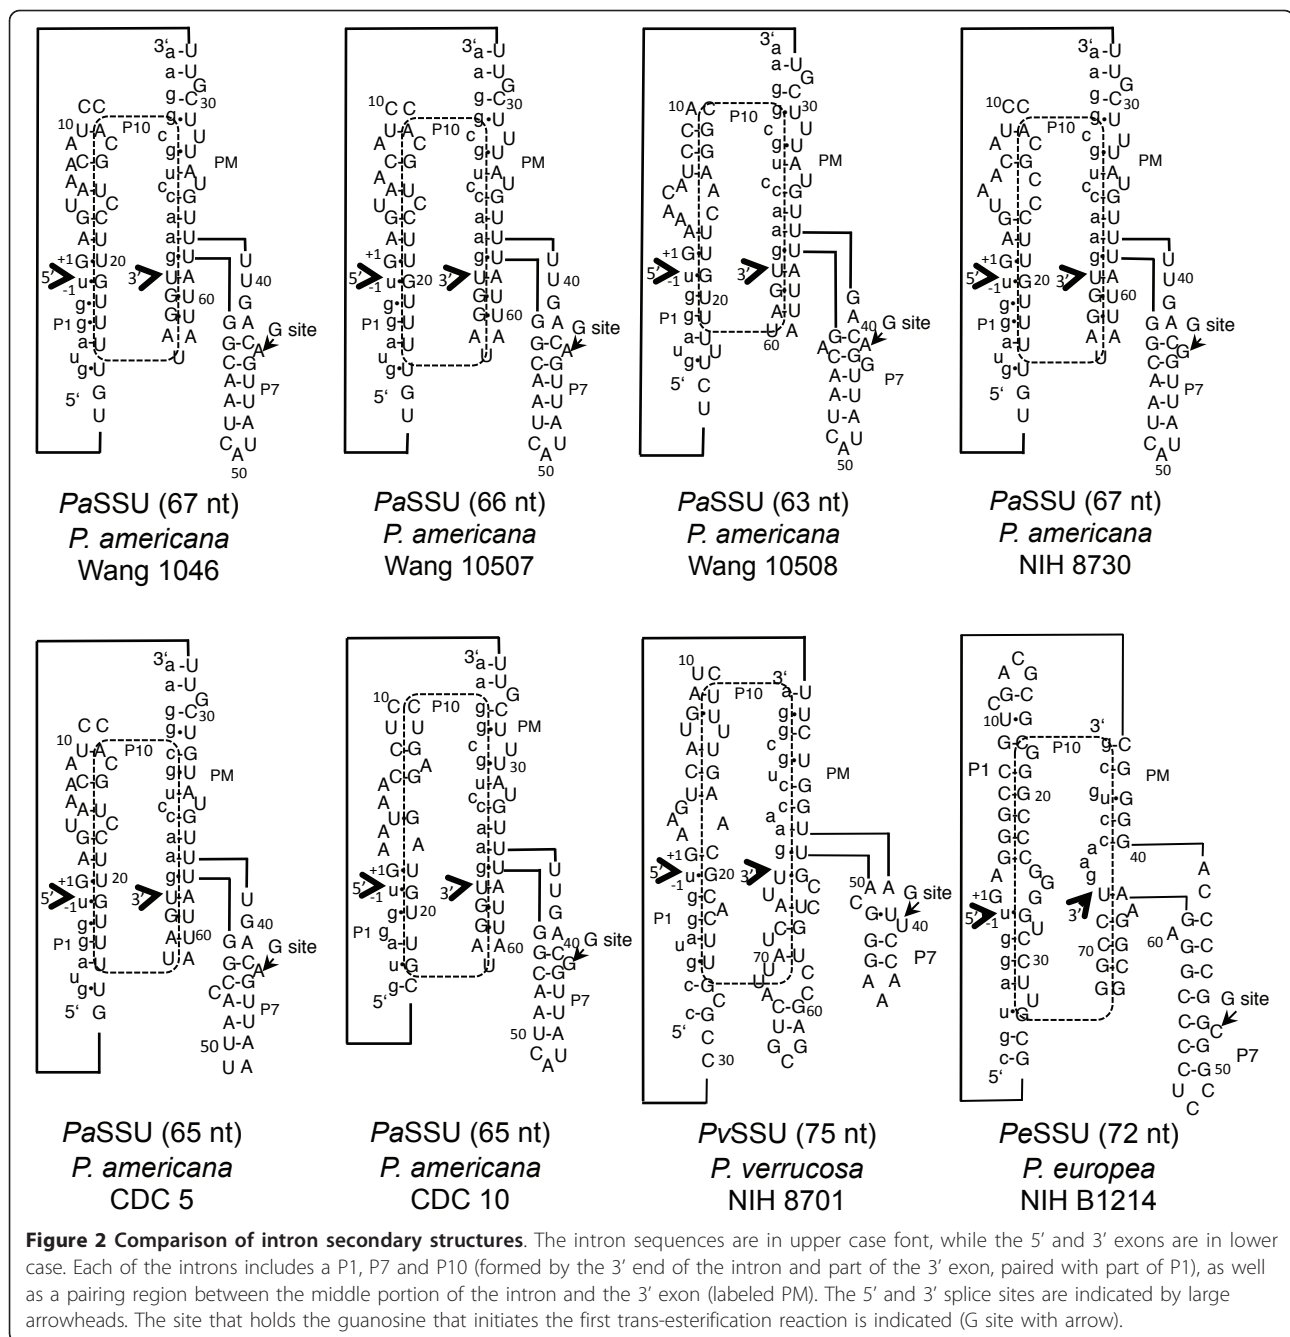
*Pa*SSU (67 nt)
*P. americana*
Wang 1046

*Pa*SSU (66 nt)
*P. americana*
Wang 10507

*Pa*SSU (63 nt)
*P. americana*
Wang 10508

*Pa*SSU (67 nt)
*P. americana*
NIH 8730

*Pa*SSU (65 nt)
*P. americana*
CDC 5

*Pa*SSU (65 nt)
*P. americana*
CDC 10

*Pv*SSU (75 nt)
*P. verrucosa*
NIH 8701

*Pe*SSU (72 nt)
*P. europea*
NIH B1214

**Figure 2 Comparison of intron secondary structures**. The intron sequences are in upper case font, while the 5′ and 3′ exons are in lower case. Each of the introns includes a P1, P7 and P10 (formed by the 3′ end of the intron and part of the 3′ exon, paired with part of P1), as well as a pairing region between the middle portion of the intron and the 3′ exon (labeled PM). The 5′ and 3′ splice sites are indicated by large arrowheads. The site that holds the guanosine that initiates the first trans-esterification reaction is indicated (G site with arrow).